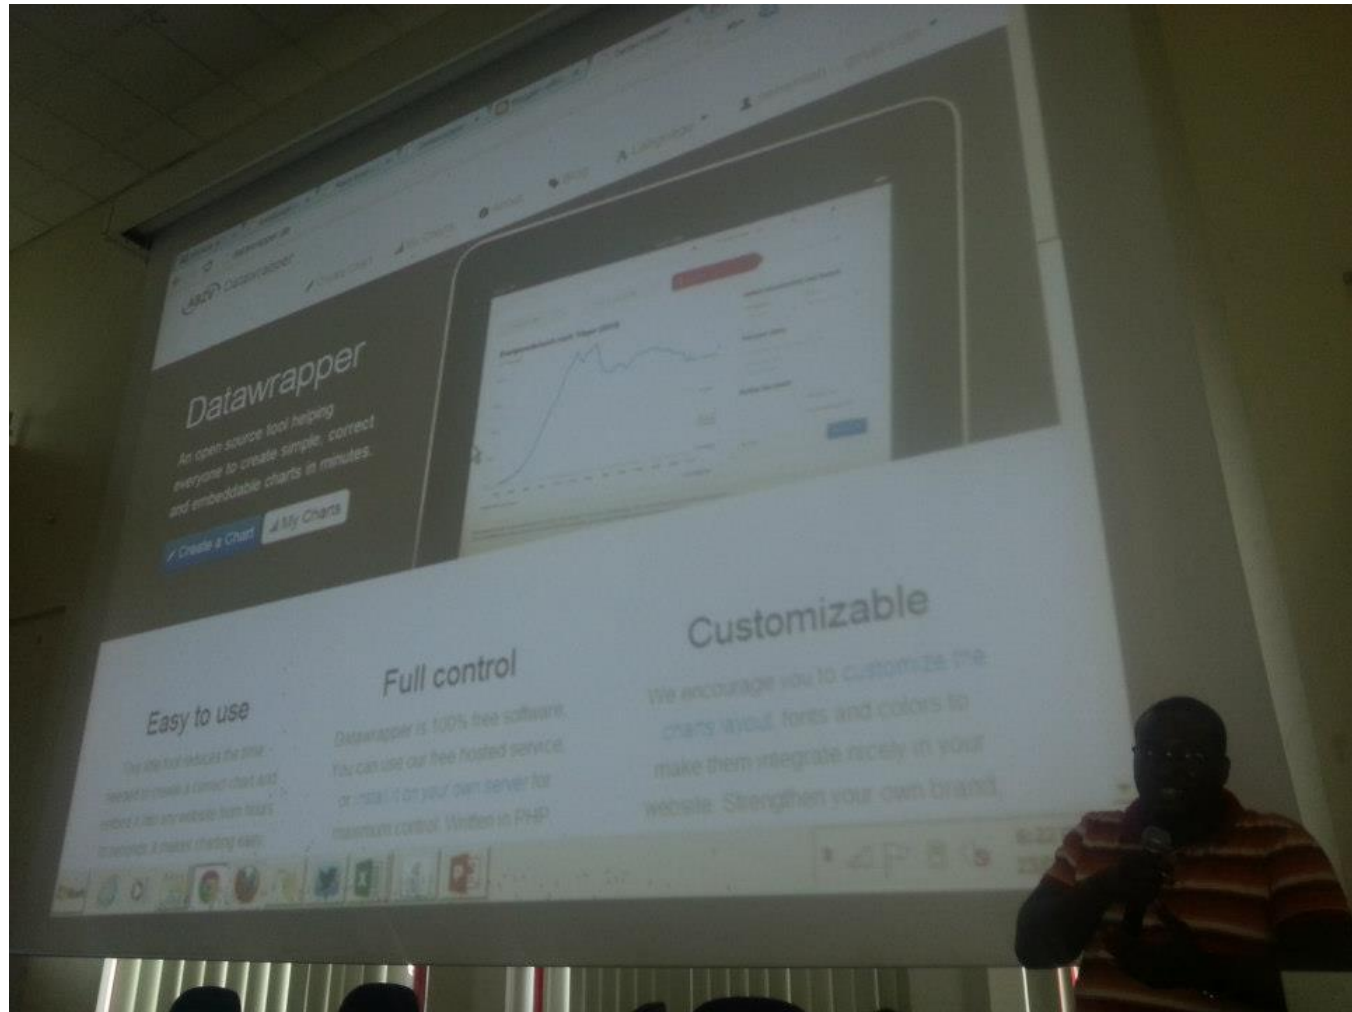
Datawrapper

Create Chart

My Charts

About

Blog

Language

Datawrapper

An open source tool helping everyone to create simple, correct and embeddable charts in minutes.

Create a Chart

My Charts

Easy to use

The little tool reduces the time needed to create a correct chart and embed it into any website from hours to seconds. It makes charting easy.

Full control

Datawrapper is 100% free software. You can use our free hosted service or install it on your own server for maximum control. Written in PHP.

Customizable

We encourage you to customize the charts layout, fonts and colors to make them integrate nicely in your website. Strengthen your own brand.

Start